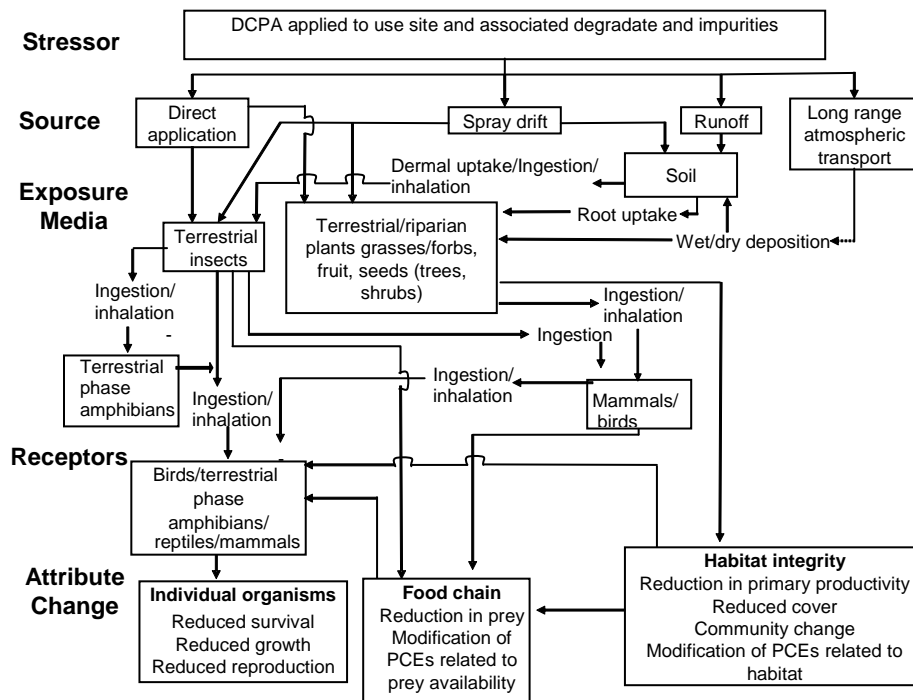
Stressor

DCPA applied to use site and associated degradate and impurities

Source

Direct application

Spray drift

Runoff

Long range atmospheric transport

Exposure Media

Dermal uptake/Ingestion/ inhalation

Soil

Terrestrial insects

Terrestrial/riparian plants grasses/forbs, fruit, seeds (trees, shrubs)

Root uptake

Wet/dry deposition

Ingestion/ inhalation

Ingestion/ inhalation

Ingestion

Terrestrial phase amphibians

Ingestion/ inhalation

Ingestion/ inhalation

Mammals/ birds

Receptors

Birds/terrestrial phase amphibians/ reptiles/mammals

Attribute Change

Individual organisms
Reduced survival
Reduced growth
Reduced reproduction

Food chain
Reduction in prey
Modification of PCEs related to prey availability

Habitat integrity
Reduction in primary productivity
Reduced cover
Community change
Modification of PCEs related to habitat